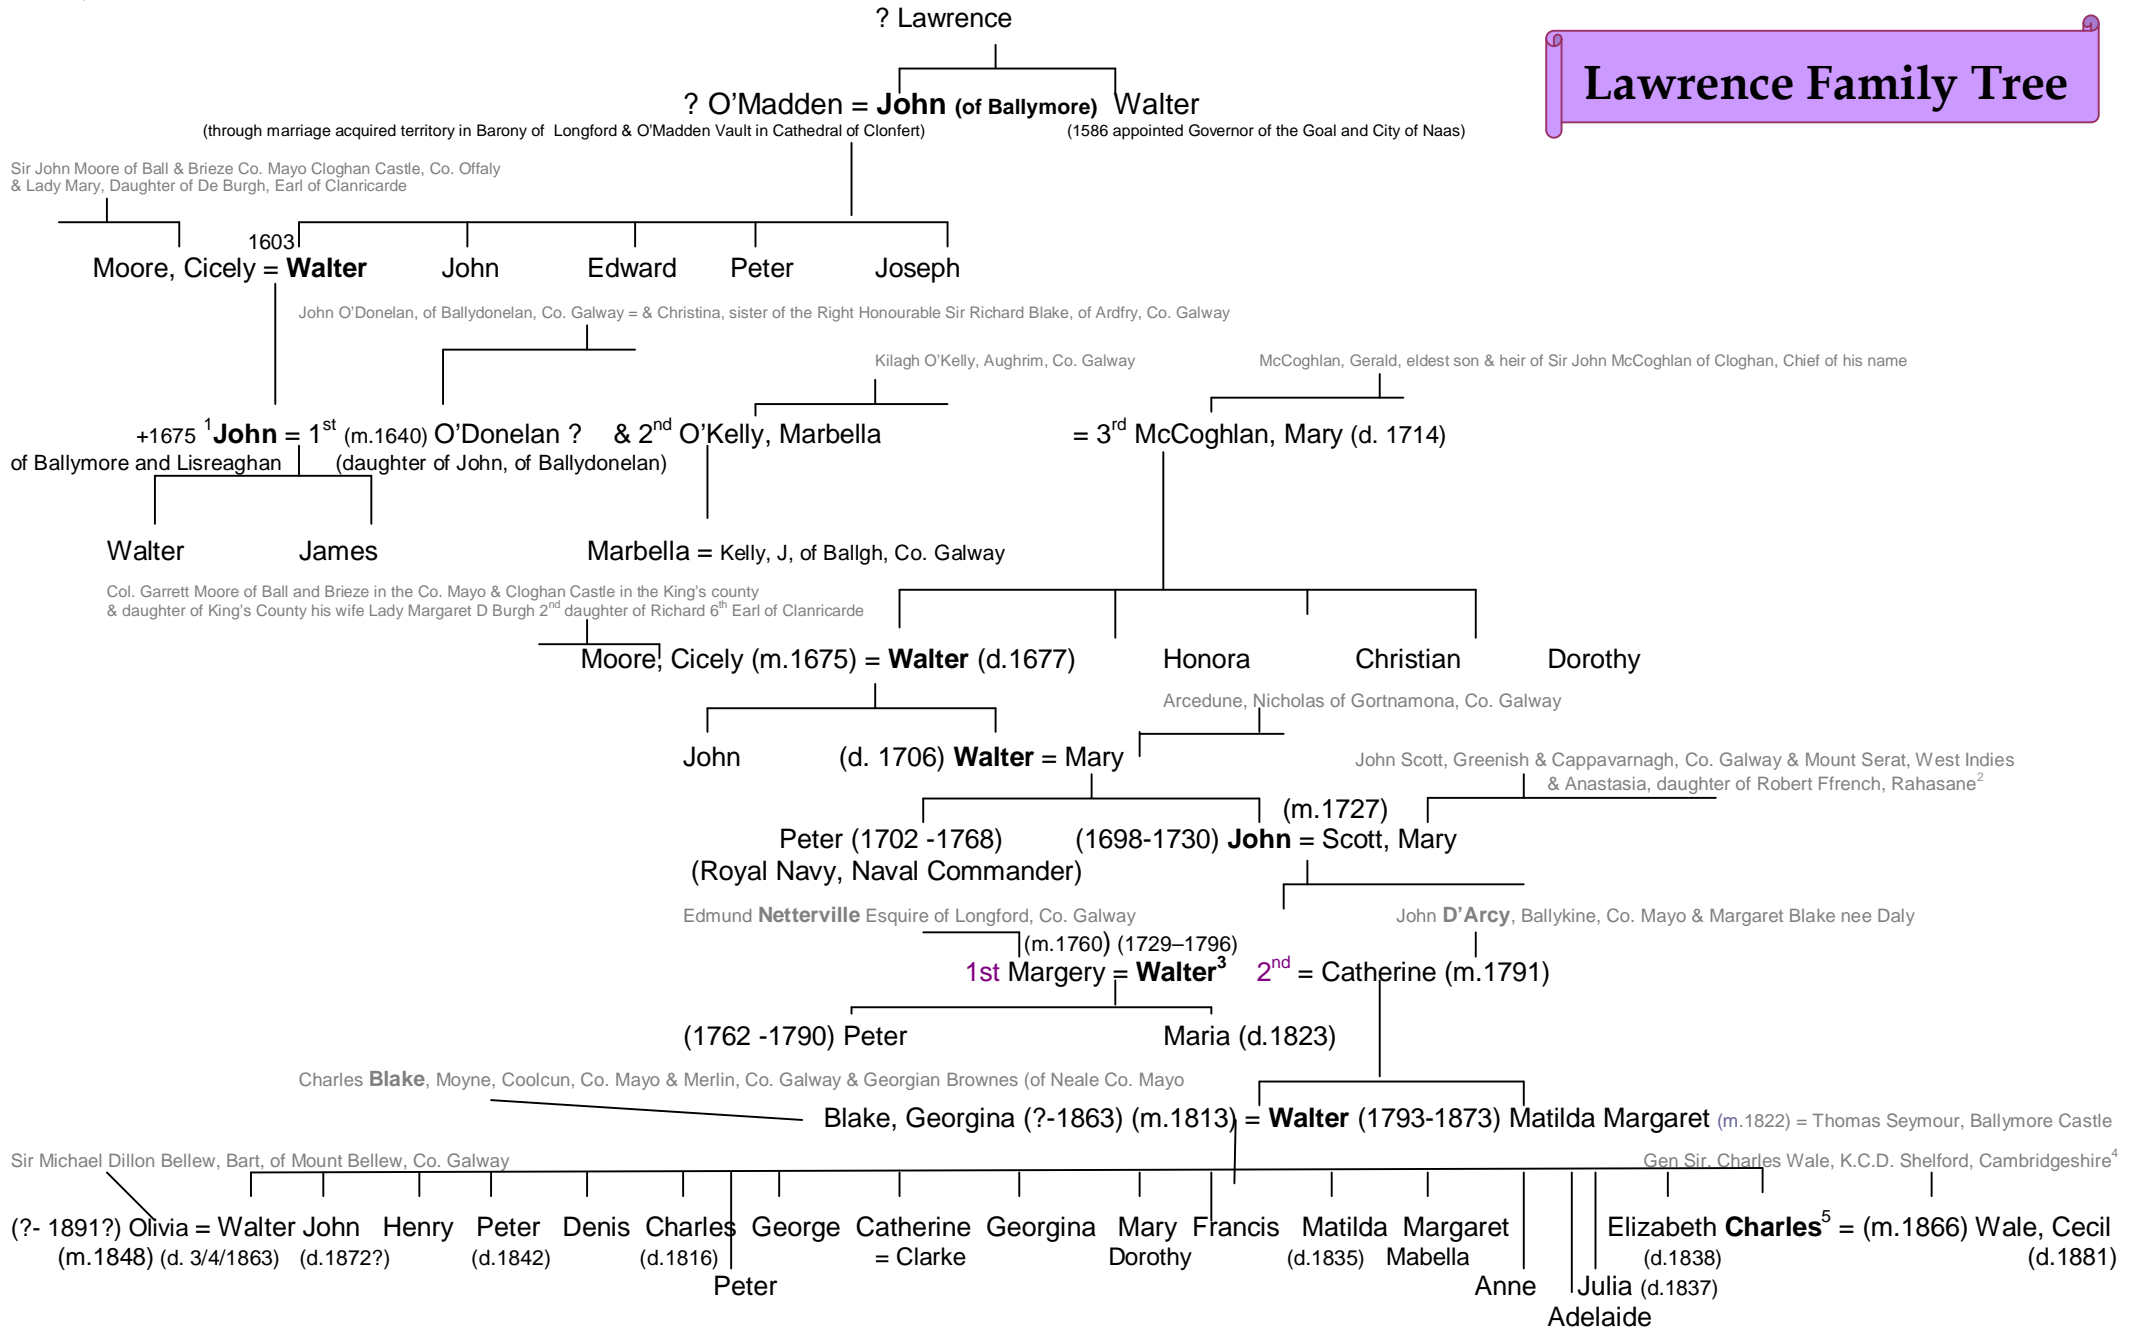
? Lawrence

Lawrence Family Tree

? O'Madden = **John** (of Ballymore) Walter
(through marriage acquired territory in Barony of Longford & O'Madden Vault in Cathedral of Clonfert) (1586 appointed Governor of the Goal and City of Naas)

Sir John Moore of Ball & Brieze Co. Mayo Cloghan Castle, Co. Offaly & Lady Mary, Daughter of De Burgh, Earl of Clanricarde

1603
Moore, Cicely = **Walter** John Edward Peter Joseph

John O'Donelan, of Ballydonelan, Co. Galway = & Christina, sister of the Right Honourable Sir Richard Blake, of Ardfry, Co. Galway

Kilagh O'Kelly, Aughrim, Co. Galway

McCoghlan, Gerald, eldest son & heir of Sir John McCoghlan of Cloghan, Chief of his name

+1675 $^1$**John** = 1$^{st}$ (m.1640) O'Donelan ? & 2$^{nd}$ O'Kelly, Marbella = 3$^{rd}$ McCoghlan, Mary (d. 1714)
of Ballymore and Lisreaghan (daughter of John, of Ballydonelan)

Walter James Marbella = Kelly, J, of Ballgh, Co. Galway

Col. Garrett Moore of Ball and Brieze in the Co. Mayo & Cloghan Castle in the King's county & daughter of King's County his wife Lady Margaret D Burgh 2$^{nd}$ daughter of Richard 6$^{th}$ Earl of Clanricarde

Moore, Cicely (m.1675) = **Walter** (d.1677) Honora Christian Dorothy

Arcedune, Nicholas of Gortnamona, Co. Galway

John (d. 1706) **Walter** = Mary

John Scott, Greenish & Cappavarnagh, Co. Galway & Mount Serat, West Indies & Anastasia, daughter of Robert Ffrench, Rahasane$^2$

(m.1727)
Peter (1702 -1768) (1698-1730) **John** = Scott, Mary
(Royal Navy, Naval Commander)

Edmund **Netterville** Esquire of Longford, Co. Galway

John **D'Arcy**, Ballykine, Co. Mayo & Margaret Blake nee Daly

(m.1760) (1729–1796)
1st Margery = **Walter**$^3$ 2$^{nd}$ = Catherine (m.1791)

(1762 -1790) Peter Maria (d.1823)

Charles **Blake**, Moyne, Coolcun, Co. Mayo & Merlin, Co. Galway & Georgian Brownes (of Neale Co. Mayo

Blake, Georgina (?-1863) (m.1813) = **Walter** (1793-1873) Matilda Margaret (m.1822) = Thomas Seymour, Ballymore Castle

Sir Michael Dillon Bellew, Bart, of Mount Bellew, Co. Galway

Gen Sir, Charles Wale, K.C.D. Shelford, Cambridgeshire$^4$

(?- 1891?) Olivia = Walter John Henry Peter Denis Charles George Catherine Georgina Mary Francis Matilda Margaret Elizabeth **Charles**$^5$ = (m.1866) Wale, Cecil
(m.1848) (d. 3/4/1863) (d.1872?) (d.1842) (d.1816) = Clarke Dorothy (d.1835) Mabella (d.1838) (d.1881)
Peter Anne Julia (d.1837)
Adelaide